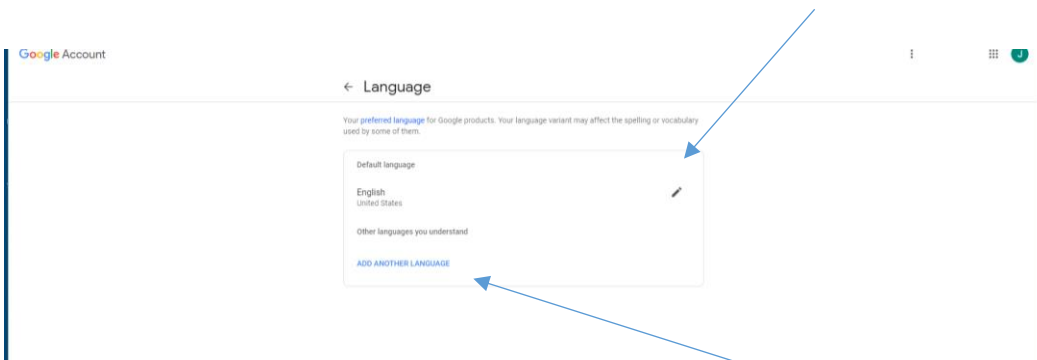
Google Account

J

← Language

Your preferred language for Google products. Your language variant may affect the spelling or vocabulary used by some of them.

Default language

English
United States

Other languages you understand

ADD ANOTHER LANGUAGE